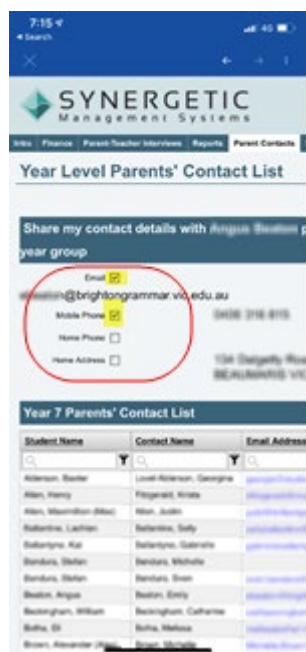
7:15
◂ Search

SYNERGETIC
Management Systems

Intro | Finance | Parent-Teacher Interviews | Reports | Parent Contacts

Year Level Parents' Contact List

Share my contact details with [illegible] year group

Email ☑
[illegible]@brightongrammar.vic.edu.au
Mobile Phone ☑ 0408 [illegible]
Home Phone ☐
Home Address ☐ 134 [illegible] BEAUMARIS VIC

Year 7 Parents' Contact List

| Student Name | Contact Name | Email Address |
|---|---|---|
| Alderson, Baxter | Lovell-Alderson, Georgina | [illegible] |
| Allen, Henry | Fitzgerald, Krista | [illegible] |
| Allen, Maximillion (Max) | Allen, Justin | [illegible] |
| Ballantine, Lachlan | Ballantine, Sally | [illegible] |
| Ballantyne, Kai | Ballantyne, Gabriella | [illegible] |
| Bandura, Stefan | Bandura, Michelle | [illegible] |
| Bandura, Stefan | Bandura, Sven | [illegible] |
| Beaton, Angus | Beaton, Emily | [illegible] |
| Beckingham, William | Beckingham, Catherine | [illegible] |
| Botha, Eli | Botha, Melissa | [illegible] |
| Brown, Alexander (Alex) | Brown, Michelle | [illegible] |